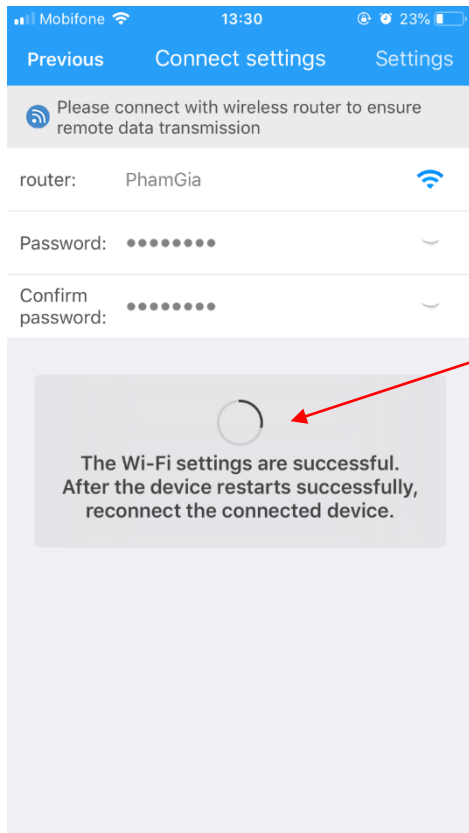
Mobifone 13:30 23%

Previous Connect settings Settings

Please connect with wireless router to ensure remote data transmission

router: PhamGia

Password: ••••••••

Confirm password: ••••••••

The Wi-Fi settings are successful. After the device restarts successfully, reconnect the connected device.